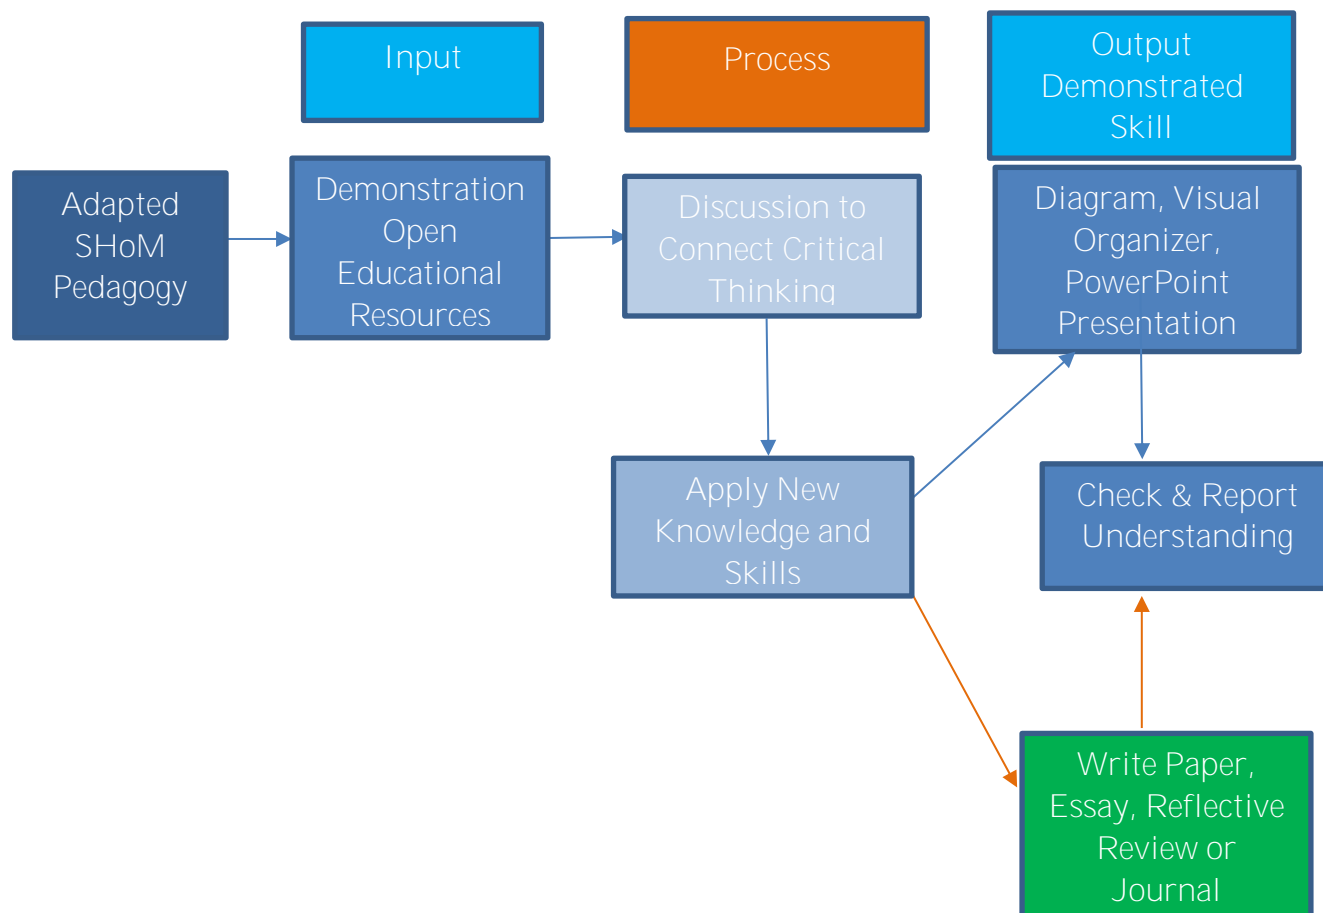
Input

Process

Output Demonstrated Skill

Adapted SHoM Pedagogy

Demonstration Open Educational Resources

Discussion to Connect Critical Thinking

Diagram, Visual Organizer, PowerPoint Presentation

Apply New Knowledge and Skills

Check & Report Understanding

Write Paper, Essay, Reflective Review or Journal